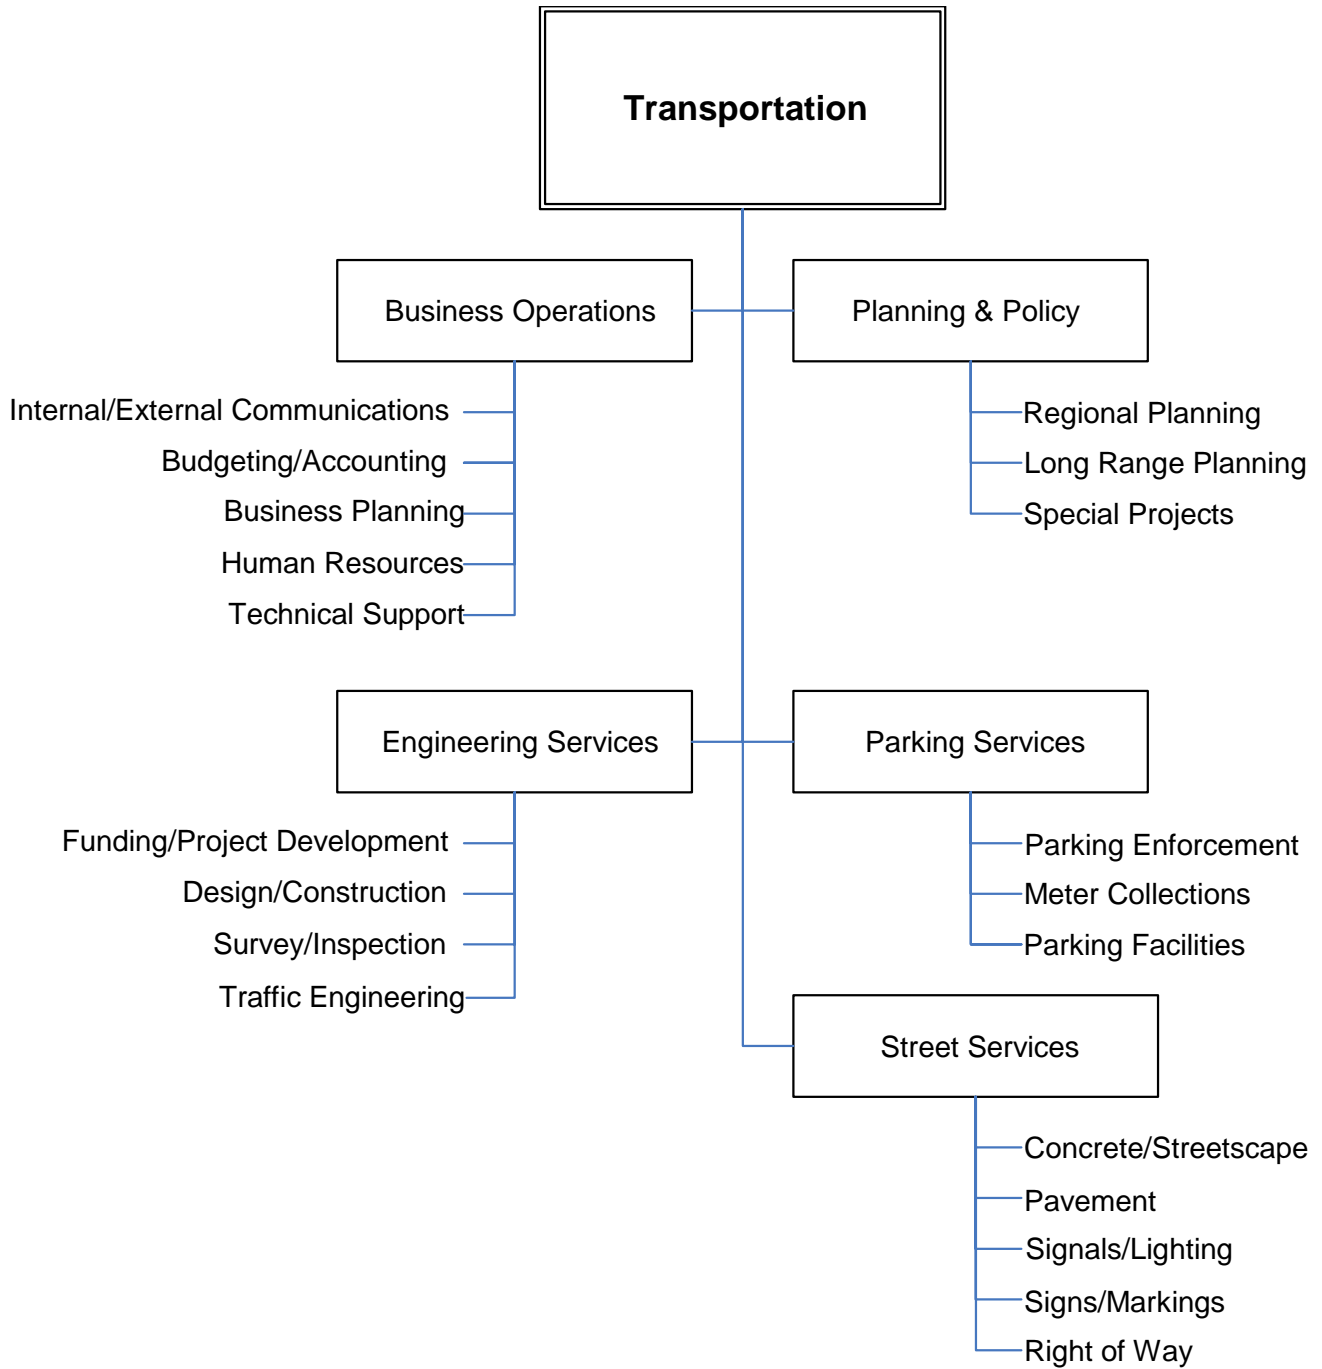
Transportation

Business Operations

Internal/External Communications
Budgeting/Accounting
Business Planning
Human Resources
Technical Support

Planning & Policy

Regional Planning
Long Range Planning
Special Projects

Engineering Services

Funding/Project Development
Design/Construction
Survey/Inspection
Traffic Engineering

Parking Services

Parking Enforcement
Meter Collections
Parking Facilities

Street Services

Concrete/Streetscape
Pavement
Signals/Lighting
Signs/Markings
Right of Way